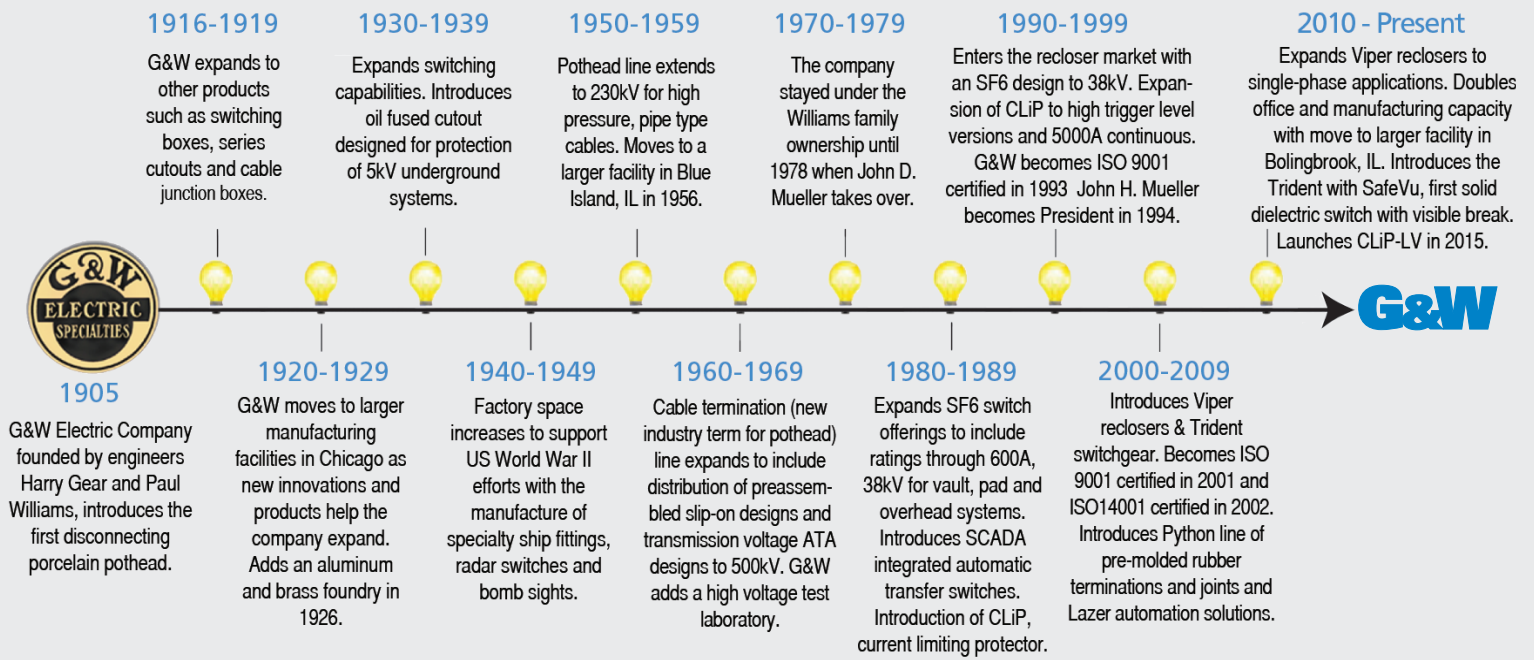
1916-1919
G&W expands to other products such as switching boxes, series cutouts and cable junction boxes.

1930-1939
Expands switching capabilities. Introduces oil fused cutout designed for protection of 5kV underground systems.

1950-1959
Pothead line extends to 230kV for high pressure, pipe type cables. Moves to a larger facility in Blue Island, IL in 1956.

1970-1979
The company stayed under the Williams family ownership until 1978 when John D. Mueller takes over.

1990-1999
Enters the recloser market with an SF6 design to 38kV. Expansion of CLiP to high trigger level versions and 5000A continuous. G&W becomes ISO 9001 certified in 1993 John H. Mueller becomes President in 1994.

2010 - Present
Expands Viper reclosers to single-phase applications. Doubles office and manufacturing capacity with move to larger facility in Bolingbrook, IL. Introduces the Trident with SafeVu, first solid dielectric switch with visible break. Launches CLiP-LV in 2015.

G&W ELECTRIC SPECIALTIES

G&W

1905
G&W Electric Company founded by engineers Harry Gear and Paul Williams, introduces the first disconnecting porcelain pothead.

1920-1929
G&W moves to larger manufacturing facilities in Chicago as new innovations and products help the company expand. Adds an aluminum and brass foundry in 1926.

1940-1949
Factory space increases to support US World War II efforts with the manufacture of specialty ship fittings, radar switches and bomb sights.

1960-1969
Cable termination (new industry term for pothead) line expands to include distribution of preassembled slip-on designs and transmission voltage ATA designs to 500kV. G&W adds a high voltage test laboratory.

1980-1989
Expands SF6 switch offerings to include ratings through 600A, 38kV for vault, pad and overhead systems. Introduces SCADA integrated automatic transfer switches. Introduction of CLiP, current limiting protector.

2000-2009
Introduces Viper reclosers & Trident switchgear. Becomes ISO 9001 certified in 2001 and ISO14001 certified in 2002. Introduces Python line of pre-molded rubber terminations and joints and Lazer automation solutions.